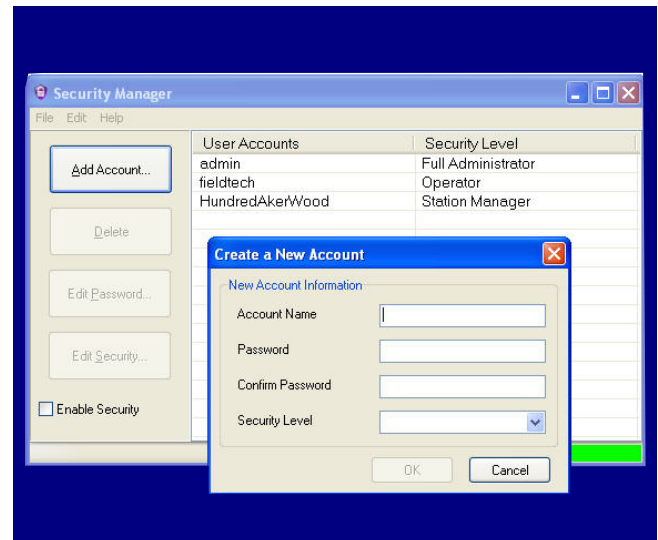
Security Manager

File Edit Help

Add Account...

Delete

Edit Password...

Edit Security...

Enable Security

| User Accounts | Security Level |
|---|---|
| admin | Full Administrator |
| fieldtech | Operator |
| HundredAkerWood | Station Manager |

Create a New Account

New Account Information

Account Name

Password

Confirm Password

Security Level

OK

Cancel